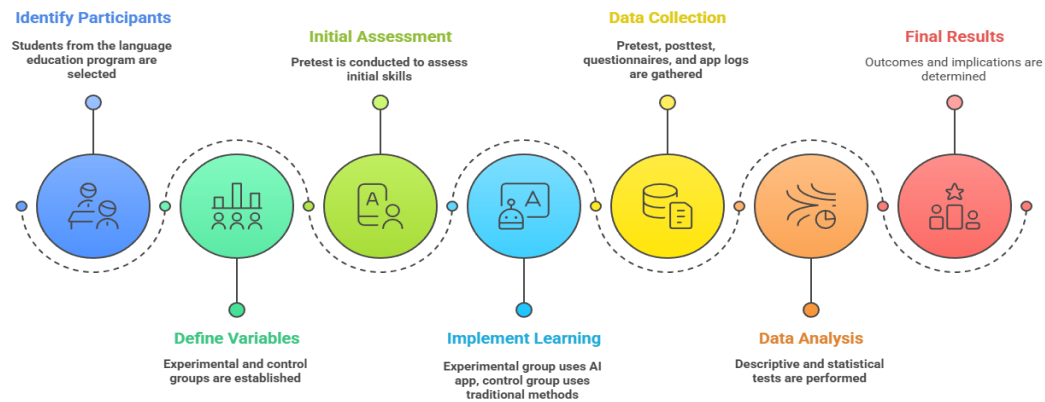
Identify Participants

Students from the language education program are selected

Define Variables

Experimental and control groups are established

Initial Assessment

Pretest is conducted to assess initial skills

Implement Learning

Experimental group uses AI app, control group uses traditional methods

Data Collection

Pretest, posttest, questionnaires, and app logs are gathered

Data Analysis

Descriptive and statistical tests are performed

Final Results

Outcomes and implications are determined